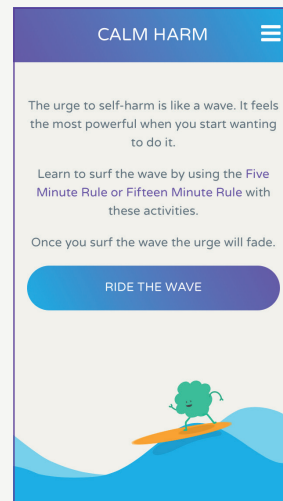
CALM HARM

The urge to self-harm is like a wave. It feels the most powerful when you start wanting to do it.

Learn to surf the wave by using the Five Minute Rule or Fifteen Minute Rule with these activities.

Once you surf the wave the urge will fade.

RIDE THE WAVE